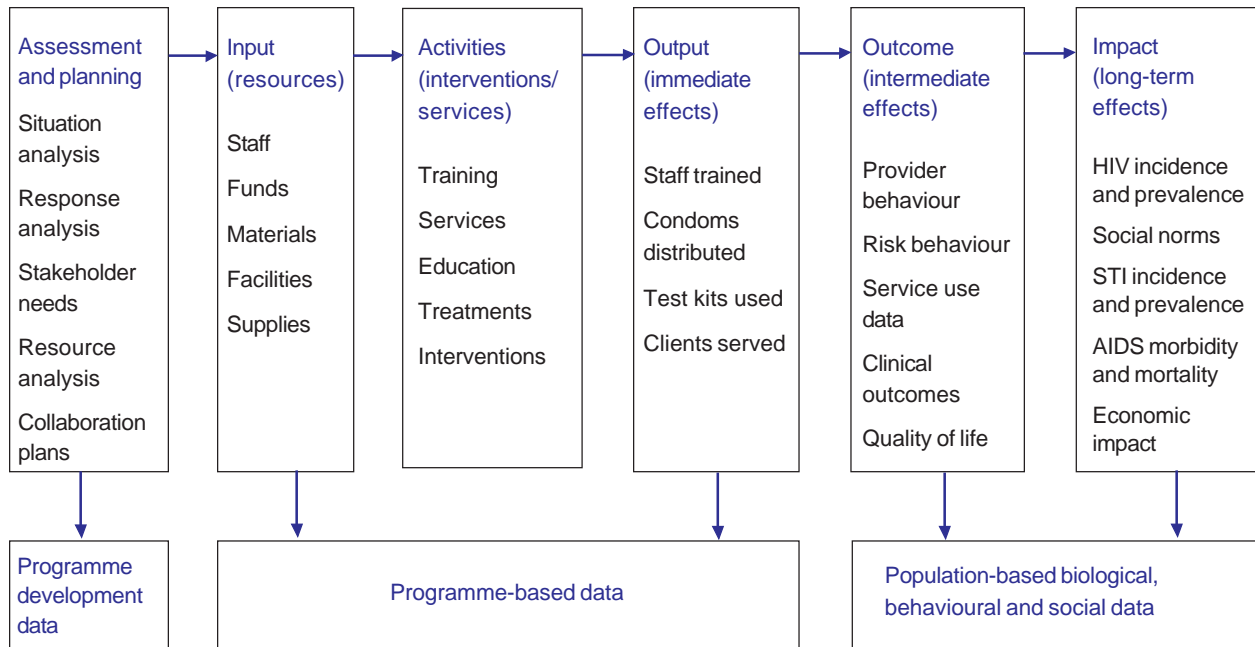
Assessment and planning

Situation analysis

Response analysis

Stakeholder needs

Resource analysis

Collaboration plans

Input (resources)

Staff

Funds

Materials

Facilities

Supplies

Activities (interventions/ services)

Training

Services

Education

Treatments

Interventions

Output (immediate effects)

Staff trained

Condoms distributed

Test kits used

Clients served

Outcome (intermediate effects)

Provider behaviour

Risk behaviour

Service use data

Clinical outcomes

Quality of life

Impact (long-term effects)

HIV incidence and prevalence

Social norms

STI incidence and prevalence

AIDS morbidity and mortality

Economic impact

Programme development data

Programme-based data

Population-based biological, behavioural and social data